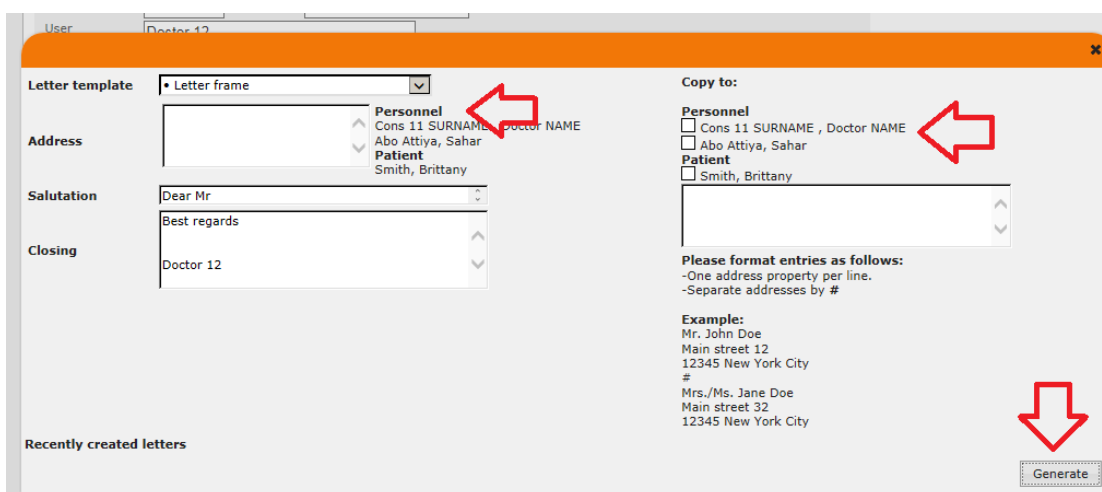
User
Doctor 12

Letter template
• Letter frame

Address

Personnel
Cons 11 SURNAME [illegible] Doctor NAME
Abo Attiya, Sahar
Patient
Smith, Brittany

Salutation
Dear Mr

Closing
Best regards

Doctor 12

Recently created letters

Copy to:

Personnel
Cons 11 SURNAME , Doctor NAME
Abo Attiya, Sahar
Patient
Smith, Brittany

Please format entries as follows:
-One address property per line.
-Separate addresses by #

Example:
Mr. John Doe
Main street 12
12345 New York City
#
Mrs./Ms. Jane Doe
Main street 32
12345 New York City

Generate